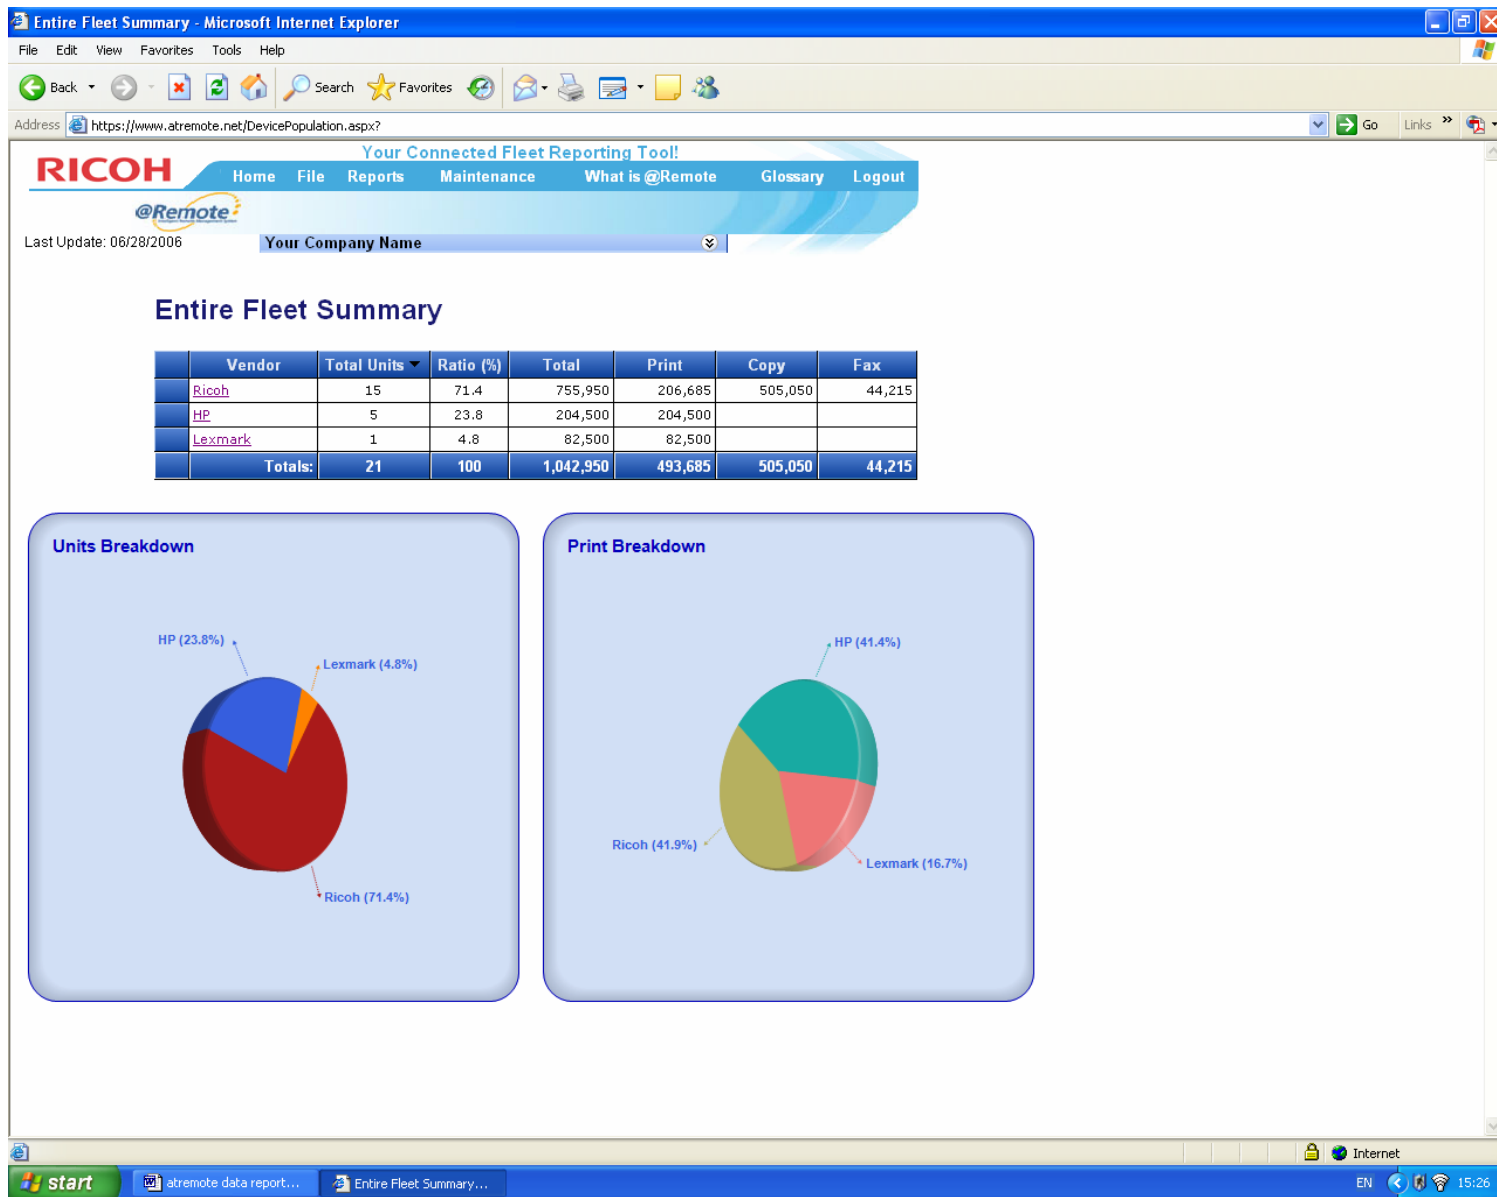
Entire Fleet Summary - Microsoft Internet Explorer

File Edit View Favorites Tools Help

Back Search Favorites

Address https://www.atremote.net/DevicePopulation.aspx? Go Links

RICOH
@Remote

Your Connected Fleet Reporting Tool!

Home File Reports Maintenance What is @Remote Glossary Logout

Last Update: 06/28/2006

Your Company Name

Entire Fleet Summary

| | Vendor | Total Units | Ratio (%) | Total | Print | Copy | Fax |
|---|---|---|---|---|---|---|---|
| | Ricoh | 15 | 71.4 | 755,950 | 206,685 | 505,050 | 44,215 |
| | HP | 5 | 23.8 | 204,500 | 204,500 | | |
| | Lexmark | 1 | 4.8 | 82,500 | 82,500 | | |
| | Totals: | 21 | 100 | 1,042,950 | 493,685 | 505,050 | 44,215 |

Units Breakdown

HP (23.8%)
Lexmark (4.8%)
Ricoh (71.4%)

Print Breakdown

HP (41.4%)
Ricoh (41.9%)
Lexmark (16.7%)

Internet

start atremote data report... Entire Fleet Summary... EN 15:26